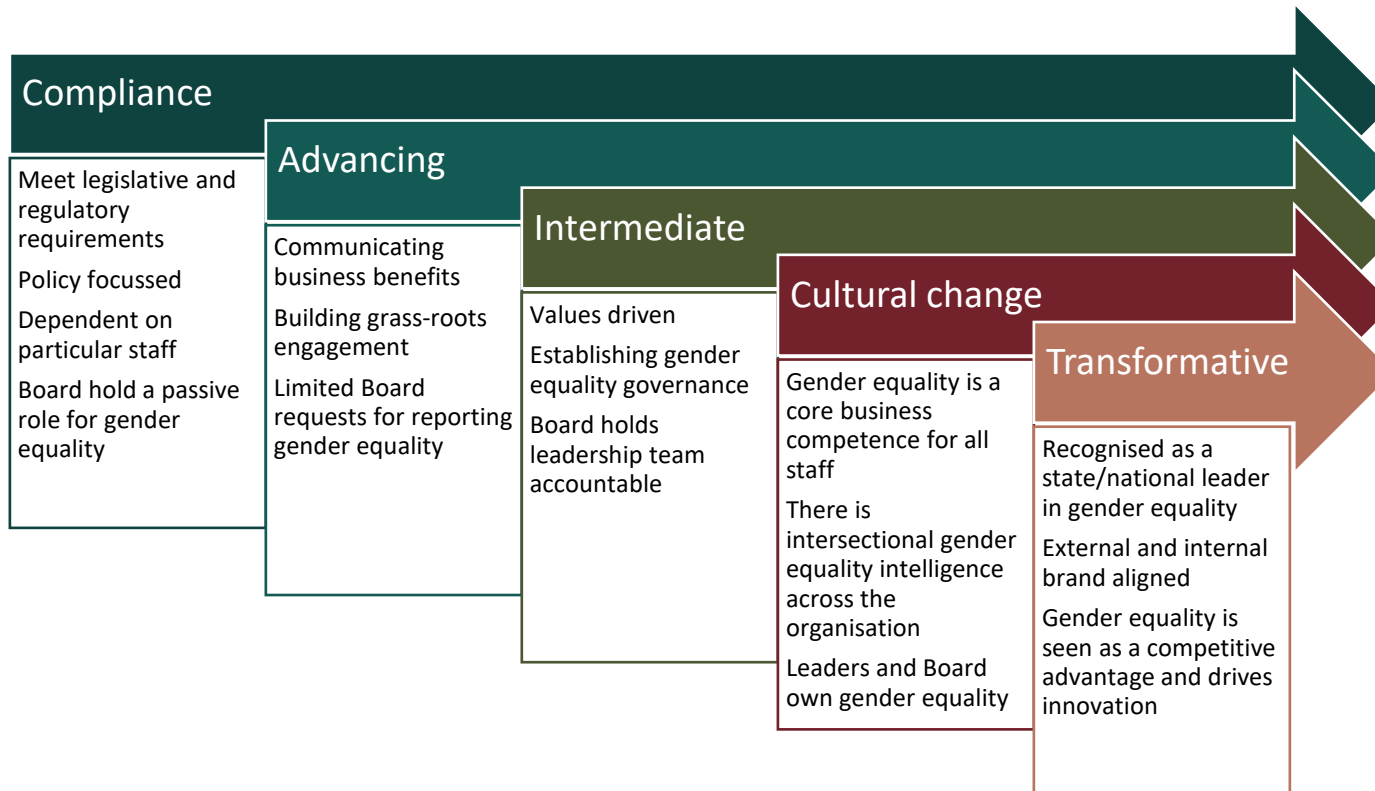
Compliance

Meet legislative and regulatory requirements

Policy focussed

Dependent on particular staff

Board hold a passive role for gender equality

Advancing

Communicating business benefits

Building grass-roots engagement

Limited Board requests for reporting gender equality

Intermediate

Values driven

Establishing gender equality governance

Board holds leadership team accountable

Cultural change

Gender equality is a core business competence for all staff

There is intersectional gender equality intelligence across the organisation

Leaders and Board own gender equality

Transformative

Recognised as a state/national leader in gender equality

External and internal brand aligned

Gender equality is seen as a competitive advantage and drives innovation